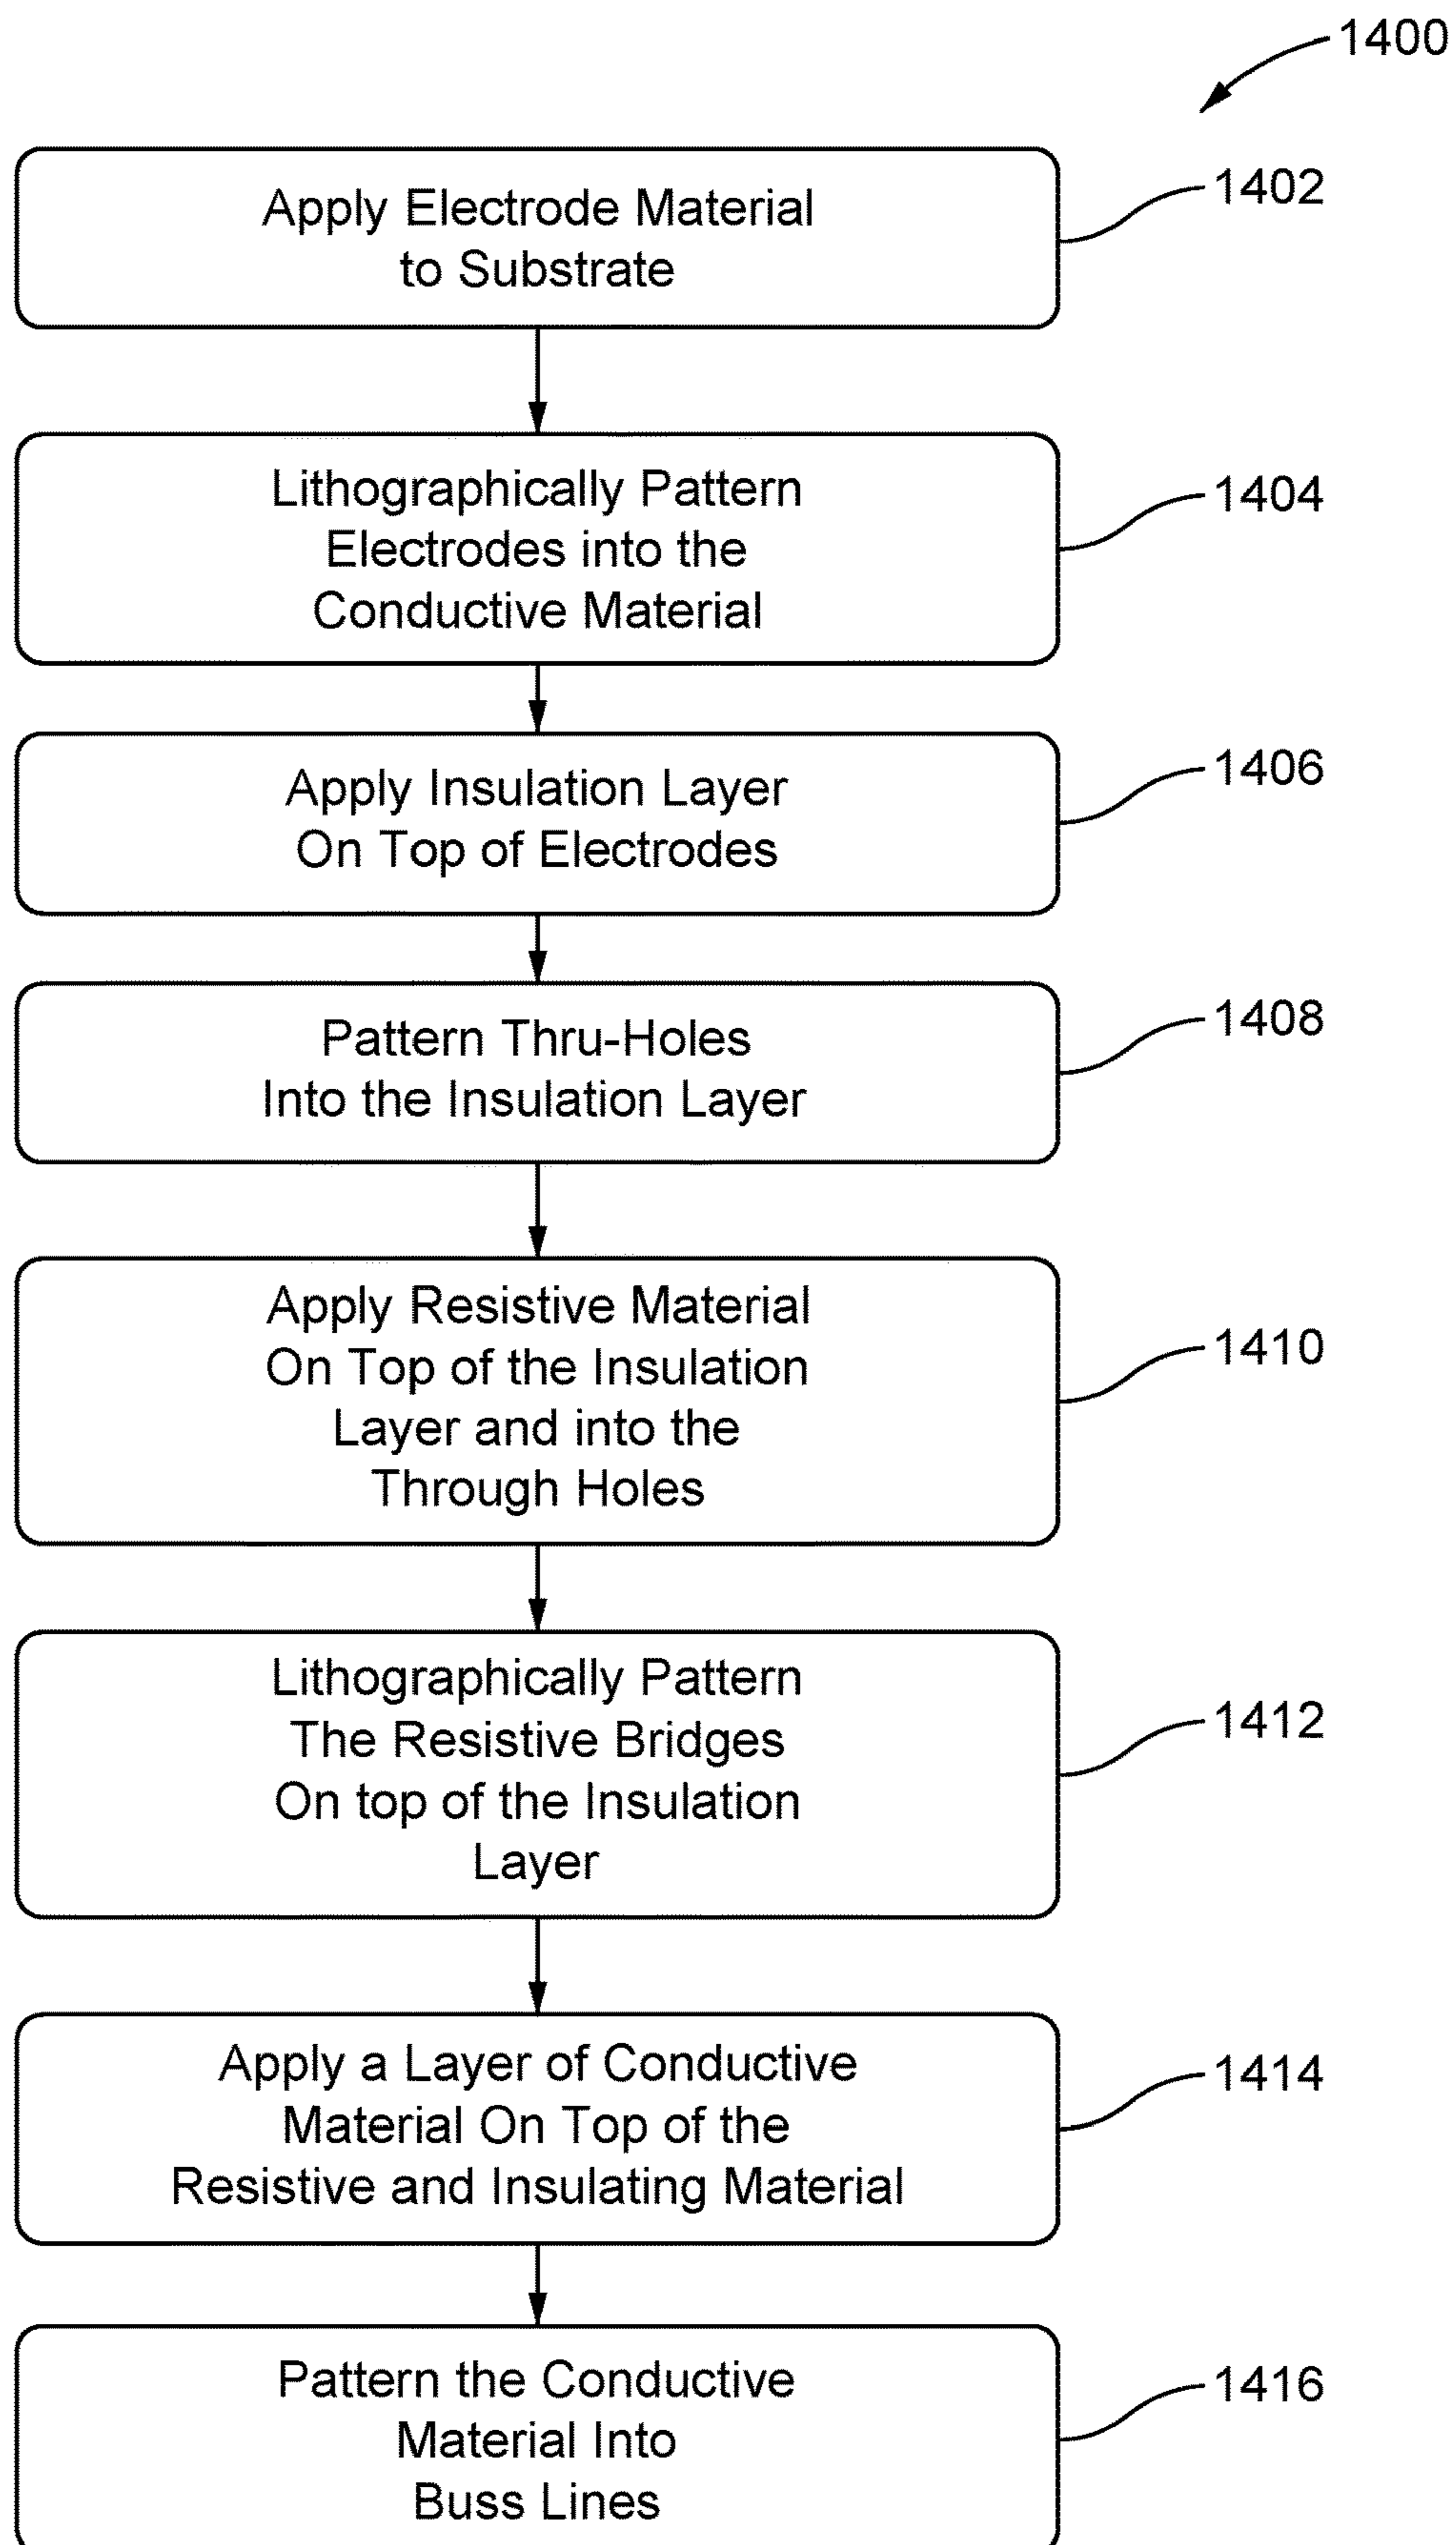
1400

Apply Electrode Material to Substrate

1402

Lithographically Pattern Electrodes into the Conductive Material

1404

Apply Insulation Layer On Top of Electrodes

1406

Pattern Thru-Holes Into the Insulation Layer

1408

Apply Resistive Material On Top of the Insulation Layer and into the Through Holes

1410

Lithographically Pattern The Resistive Bridges On top of the Insulation Layer

1412

Apply a Layer of Conductive Material On Top of the Resistive and Insulating Material

1414

Pattern the Conductive Material Into Buss Lines

1416